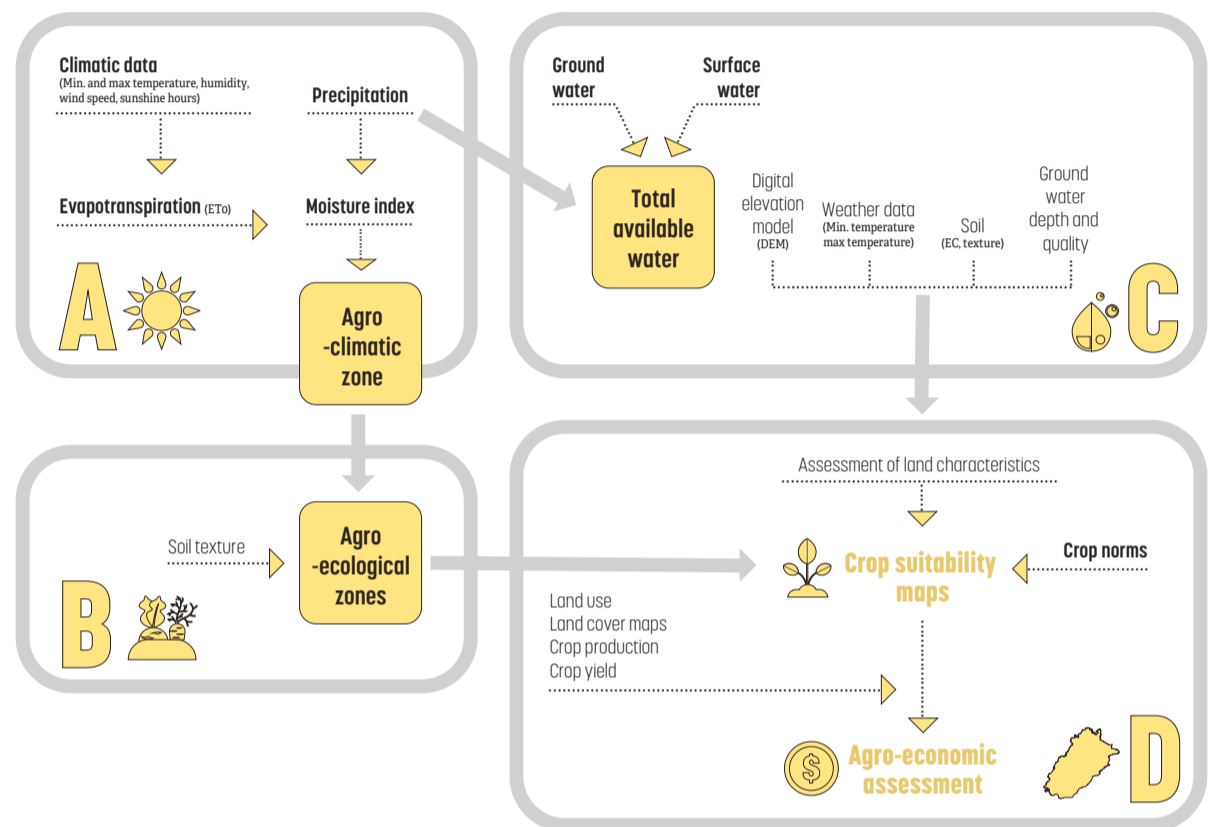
Climatic data
(Min. and max temperature, humidity, wind speed, sunshine hours)

Precipitation

Evapotranspiration (ETo)

Moisture index

A

Agro -climatic zone

Ground water

Surface water

Total available water

Digital elevation model (DEM)

Weather data (Min. temperature max temperature)

Soil (EC, texture)

Ground water depth and quality

C

Soil texture

Agro -ecological zones

B

Assessment of land characteristics

Crop suitability maps

Crop norms

Land use
Land cover maps
Crop production
Crop yield

Agro-economic assessment

D